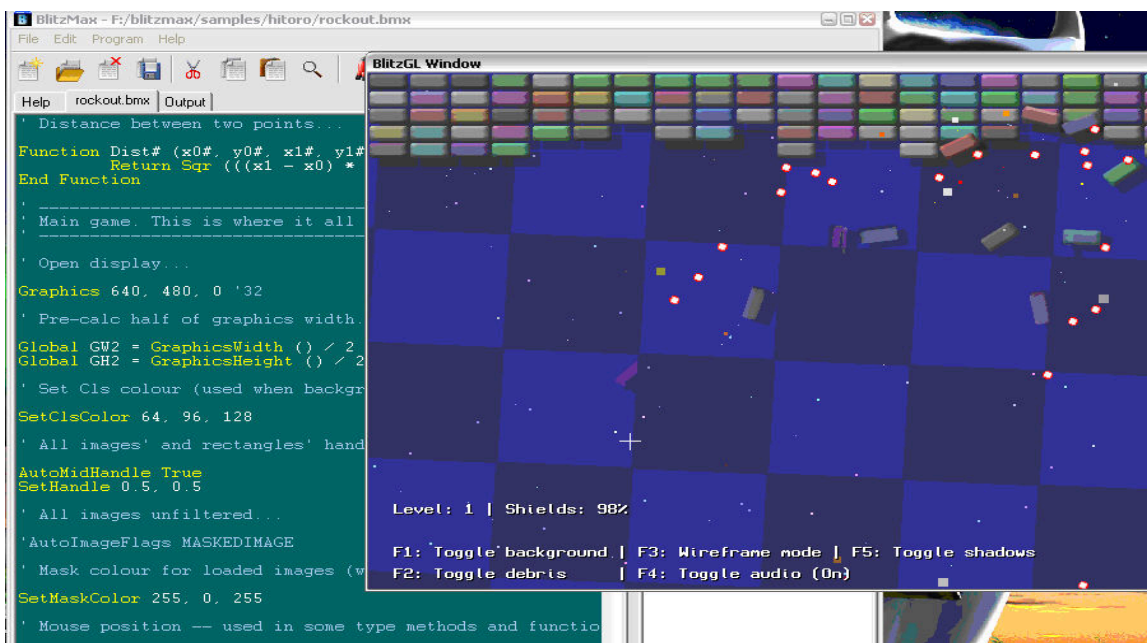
BlitzMax - F:/blitzmax/samples/hitoro/rockout.bmx

File Edit Program Help

Help rockout.bmx Output

' Distance between two points...

Function Dist# (x0#, y0#, x1#, y1#
Return Sqr (((x1 - x0) *
End Function

' -----------------------------------
' Main game. This is where it all
' -----------------------------------

' Open display...

Graphics 640, 480, 0 '32

' Pre-calc half of graphics width.

Global GW2 = GraphicsWidth () / 2
Global GH2 = GraphicsHeight () / 2

' Set Cls colour (used when backgr

SetClsColor 64, 96, 128

' All images' and rectangles' hand

AutoMidHandle True
SetHandle 0.5, 0.5

' All images unfiltered...

'AutoImageFlags MASKEDIMAGE

' Mask colour for loaded images (w

SetMaskColor 255, 0, 255

' Mouse position -- used in some type methods and functio

BlitzGL Window

Level: 1 | Shields: 98%

F1: Toggle background | F3: Wireframe mode | F5: Toggle shadows
F2: Toggle debris | F4: Toggle audio (On)